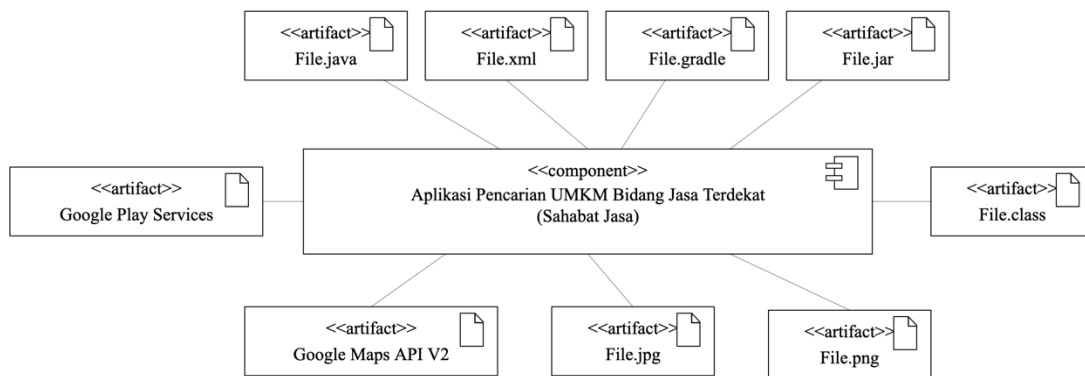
<<artifact>>
File.java

<<artifact>>
File.xml

<<artifact>>
File.gradle

<<artifact>>
File.jar

<<artifact>>
Google Play Services

<<component>>
Aplikasi Pencarian UMKM Bidang Jasa Terdekat
(Sahabat Jasa)

<<artifact>>
File.class

<<artifact>>
Google Maps API V2

<<artifact>>
File.jpg

<<artifact>>
File.png